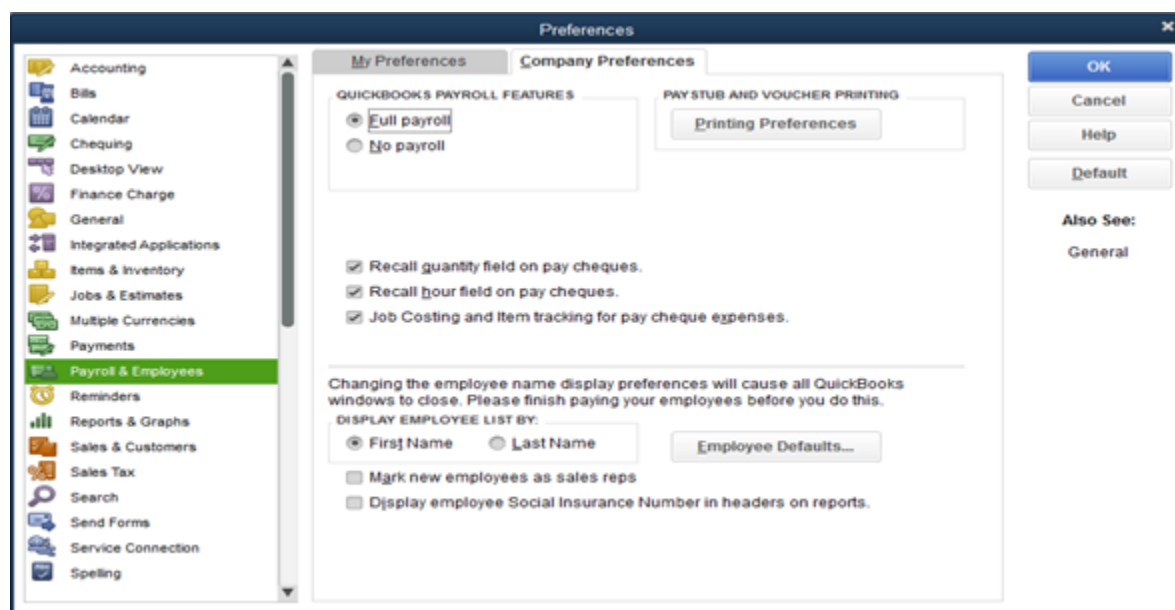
Preferences

Accounting
Bills
Calendar
Chequing
Desktop View
Finance Charge
General
Integrated Applications
Items & Inventory
Jobs & Estimates
Multiple Currencies
Payments
Payroll & Employees
Reminders
Reports & Graphs
Sales & Customers
Sales Tax
Search
Send Forms
Service Connection
Spelling

My Preferences
Company Preferences

QUICKBOOKS PAYROLL FEATURES
Full payroll
No payroll

PAY STUB AND VOUCHER PRINTING
Printing Preferences

Recall quantity field on pay cheques.
Recall hour field on pay cheques.
Job Costing and Item tracking for pay cheque expenses.

Changing the employee name display preferences will cause all QuickBooks windows to close. Please finish paying your employees before you do this.

DISPLAY EMPLOYEE LIST BY:
First Name
Last Name
Employee Defaults...

Mark new employees as sales reps
Display employee Social Insurance Number in headers on reports.

OK
Cancel
Help
Default

Also See:
General